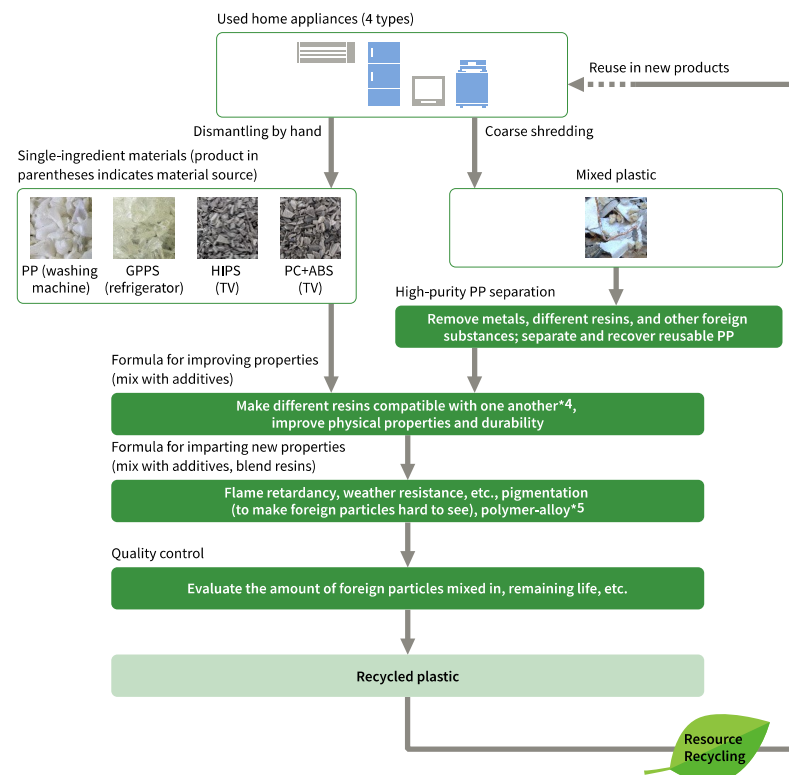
Used home appliances (4 types)

Reuse in new products

Dismantling by hand

Coarse shredding

Single-ingredient materials (product in parentheses indicates material source)

Mixed plastic

PP (washing machine)

GPPS (refrigerator)

HIPS (TV)

PC+ABS (TV)

High-purity PP separation

Remove metals, different resins, and other foreign substances; separate and recover reusable PP

Formula for improving properties (mix with additives)

Make different resins compatible with one another*4, improve physical properties and durability

Formula for imparting new properties (mix with additives, blend resins)

Flame retardancy, weather resistance, etc., pigmentation (to make foreign particles hard to see), polymer-alloy*5

Quality control

Evaluate the amount of foreign particles mixed in, remaining life, etc.

Recycled plastic

Resource Recycling